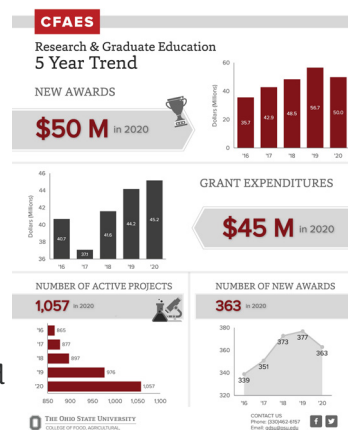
CFAES

Research & Graduate Education
5 Year Trend

NEW AWARDS

$50 M in 2020

| Year | Dollars (Millions) |
|---|---|
| '16 | 35.7 |
| '17 | 42.9 |
| '18 | 48.5 |
| '19 | 56.7 |
| '20 | 50.0 |

60
40
20
0
Dollars (Millions)

GRANT EXPENDITURES

$45 M in 2020

| Year | Dollars (Millions) |
|---|---|
| '16 | 40.7 |
| '17 | 37.1 |
| '18 | 41.6 |
| '19 | 44.2 |
| '20 | 45.2 |

46
44
42
40
38
36
Dollars (Millions)

NUMBER OF ACTIVE PROJECTS

1,057 in 2020

| Year | Projects |
|---|---|
| '16 | 865 |
| '17 | 877 |
| '18 | 897 |
| '19 | 976 |
| '20 | 1,057 |

850 900 950 1,000 1,050 1,100

NUMBER OF NEW AWARDS

363 in 2020

| Year | Awards |
|---|---|
| '16 | 339 |
| '17 | 351 |
| '18 | 373 |
| '19 | 377 |
| '20 | 363 |

380
360
340
320

THE OHIO STATE UNIVERSITY
COLLEGE OF FOOD, AGRICULTURAL

CONTACT US
Phone: (330)462-6757
Email: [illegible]